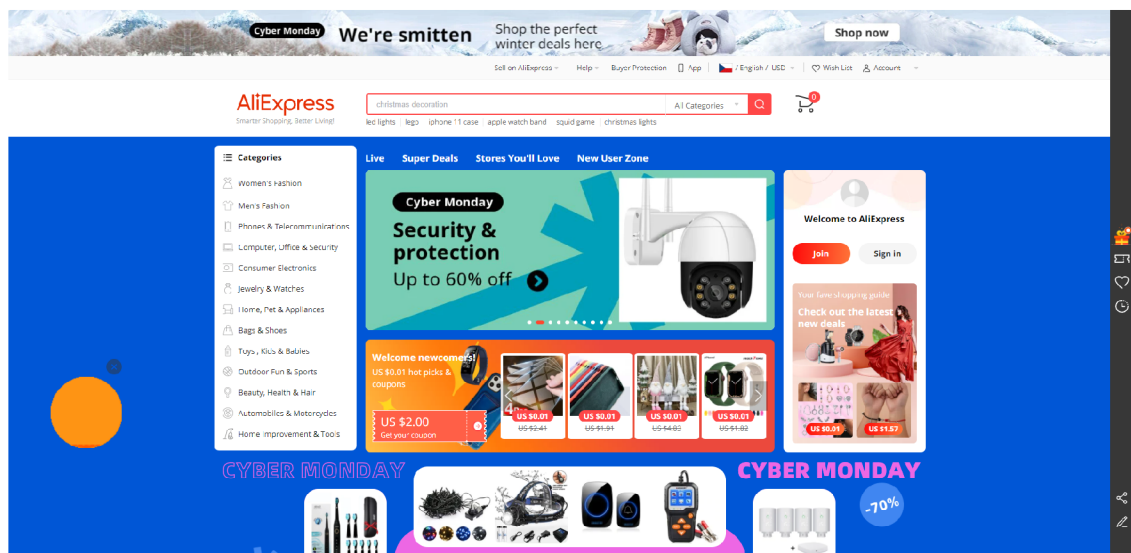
Cyber Monday We're smitten Shop the perfect winter deals here Shop now

Sell on AliExpress Help Buyer Protection App / English / USD Wish List Account

AliExpress
Smarter Shopping, Better Living!

christmas decoration All Categories

0

led lights lego iphone 11 case apple watch band squid game christmas lights

Categories
Women's Fashion
Men's Fashion
Phones & Telecommunications
Computer, Office & Security
Consumer Electronics
Jewelry & Watches
Home, Pet & Appliances
Bags & Shoes
Toys, Kids & Babies
Outdoor Fun & Sports
Beauty, Health & Hair
Automobiles & Motorcycles
Home Improvement & Tools

Live Super Deals Stores You'll Love New User Zone

Cyber Monday
Security & protection
Up to 60% off

Welcome newcomers!
US $0.01 hot picks & coupons
US $2.00
Get your coupon

US $0.01 US $2.41
US $0.01 US $1.91
US $0.01 US $4.03
US $0.01 US $1.82

Welcome to AliExpress
Join Sign in

Your fave shopping guide
Check out the latest new deals
US $0.01 US $1.57

CYBER MONDAY
CYBER MONDAY
-70%